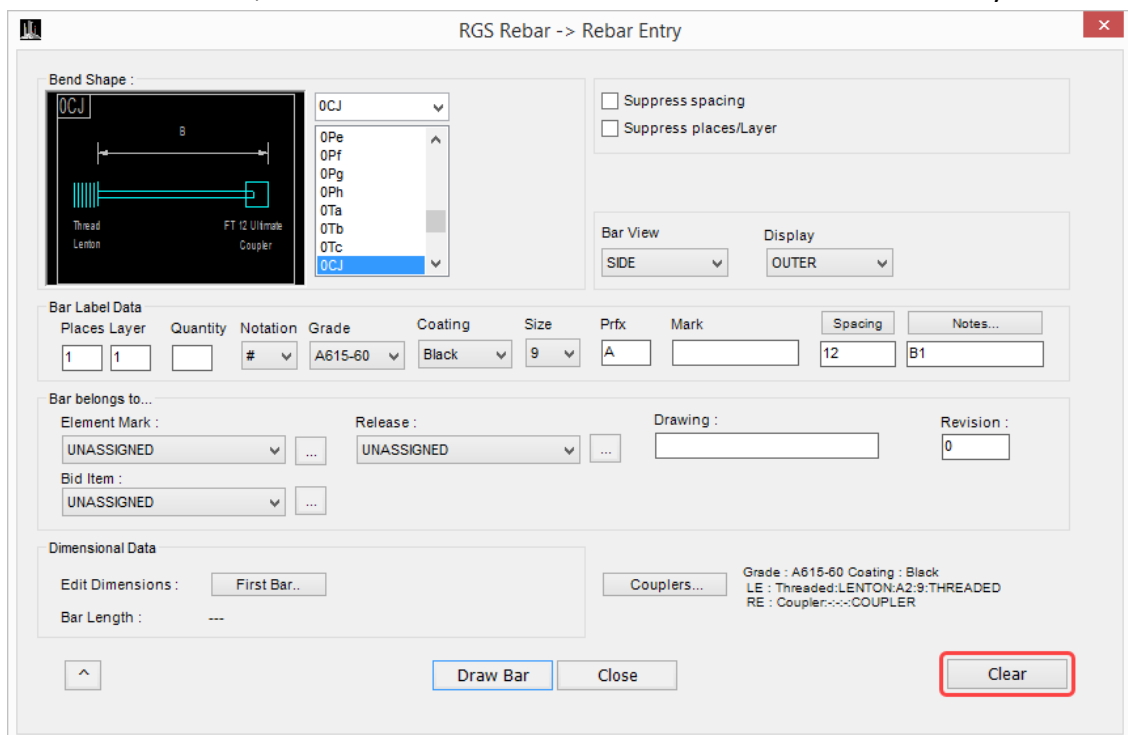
RGS Rebar -> Rebar Entry

Bend Shape :

0CJ

B

Thread
Lenton

FT 12 Ultimate
Coupler

0CJ

0Pe
0Pf
0Pg
0Ph
0Ta
0Tb
0Tc
0CJ

Suppress spacing
Suppress places/Layer

Bar View
SIDE

Display
OUTER

Bar Label Data

| Places | Layer | Quantity | Notation | Grade | Coating | Size | Prfx | Mark | Spacing | Notes... |
|---|---|---|---|---|---|---|---|---|---|---|
| 1 | 1 | | # | A615-60 | Black | 9 | A | | 12 | B1 |

Bar belongs to...

Element Mark :
UNASSIGNED
...

Release :
UNASSIGNED
...

Drawing :

Revision :
0

Bid Item :
UNASSIGNED
...

Dimensional Data

Edit Dimensions : First Bar..

Bar Length : ---

Couplers...

Grade : A615-60 Coating : Black
LE : Threaded:LENTON:A2:9:THREADED
RE : Coupler:-:-:-:COUPLER

^

Draw Bar

Close

Clear